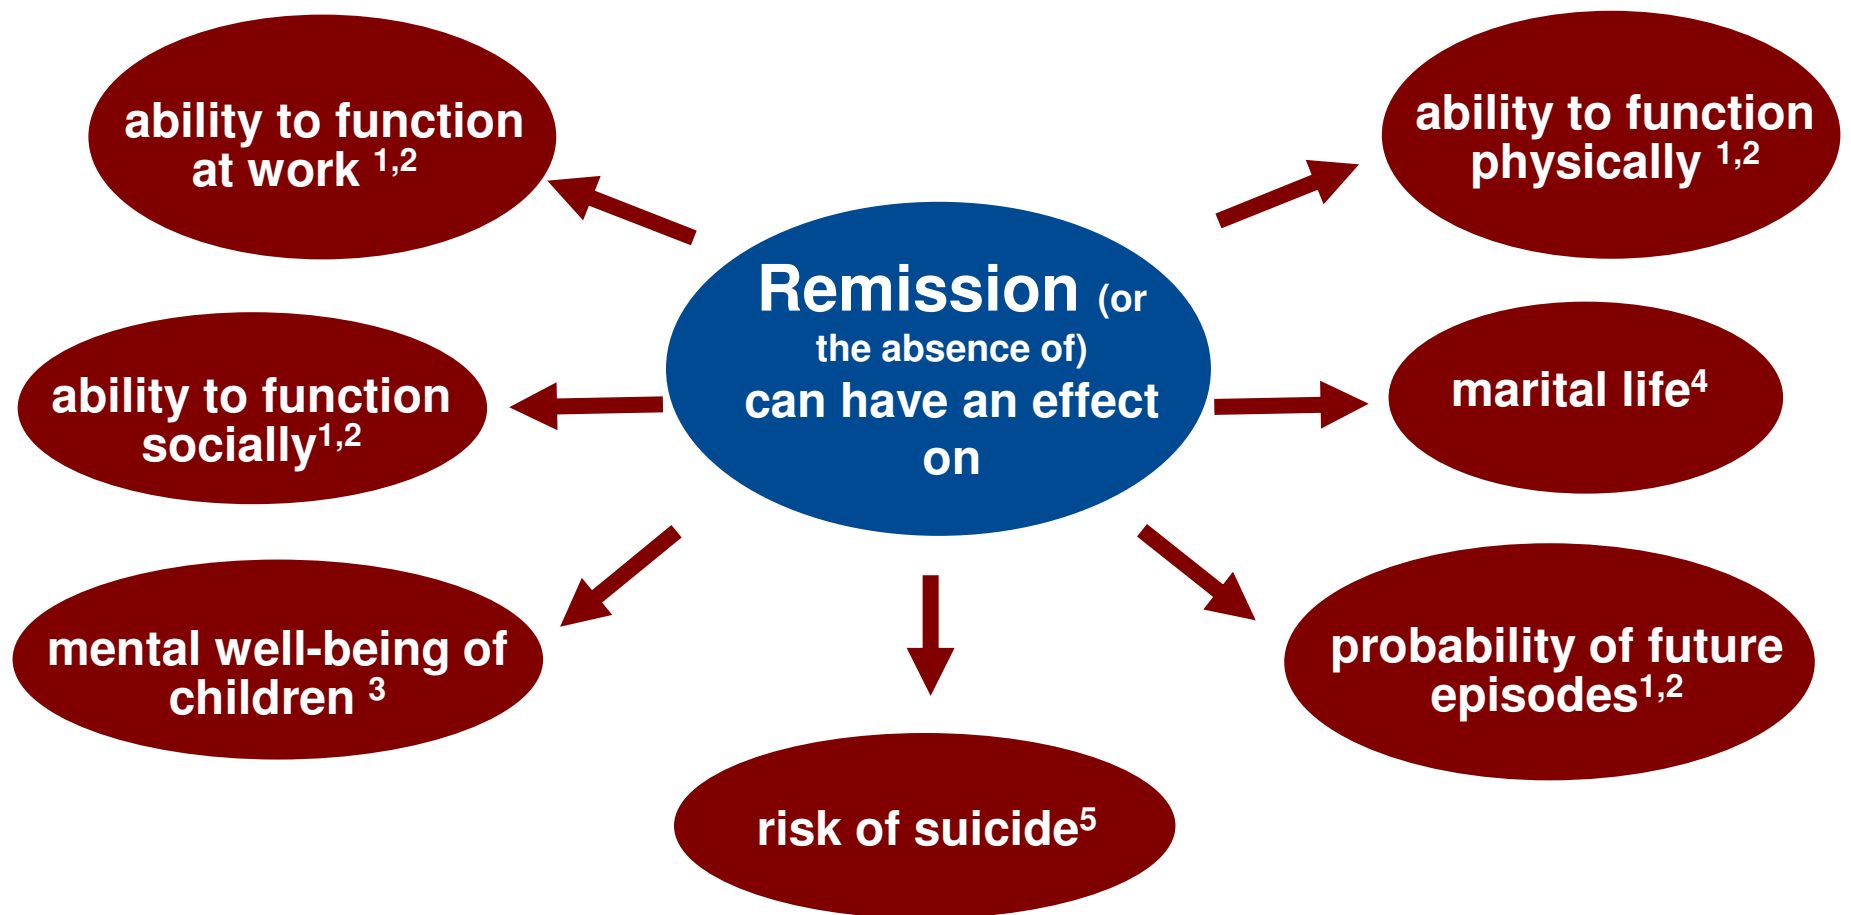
ability to function at work $^{1,2}$

ability to function physically $^{1,2}$

Remission (or the absence of) can have an effect on

ability to function socially$^{1,2}$

marital life$^{4}$

mental well-being of children $^{3}$

probability of future episodes$^{1,2}$

risk of suicide$^{5}$